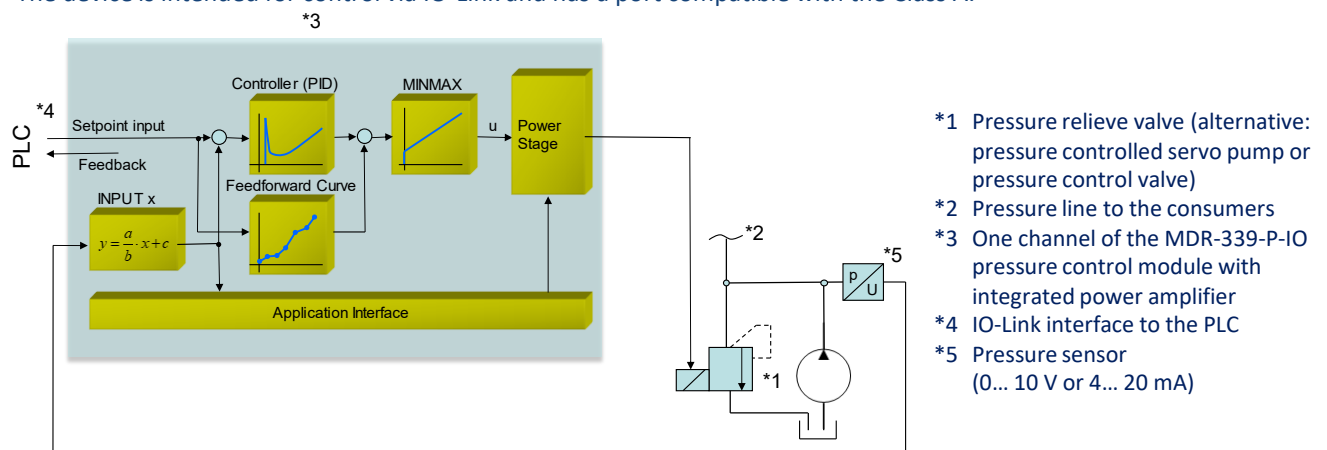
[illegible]

*3

*4

PLC

Setpoint input

Feedback

Controller (PID)

MINMAX

u

Power Stage

Feedforward Curve

INPUT x

$y = \frac{a}{b} \cdot x + c$

Application Interface

*2

*5

p
U

*1

*1 Pressure relieve valve (alternative: pressure controlled servo pump or pressure control valve)
*2 Pressure line to the consumers
*3 One channel of the MDR-339-P-IO pressure control module with integrated power amplifier
*4 IO-Link interface to the PLC
*5 Pressure sensor (0… 10 V or 4… 20 mA)